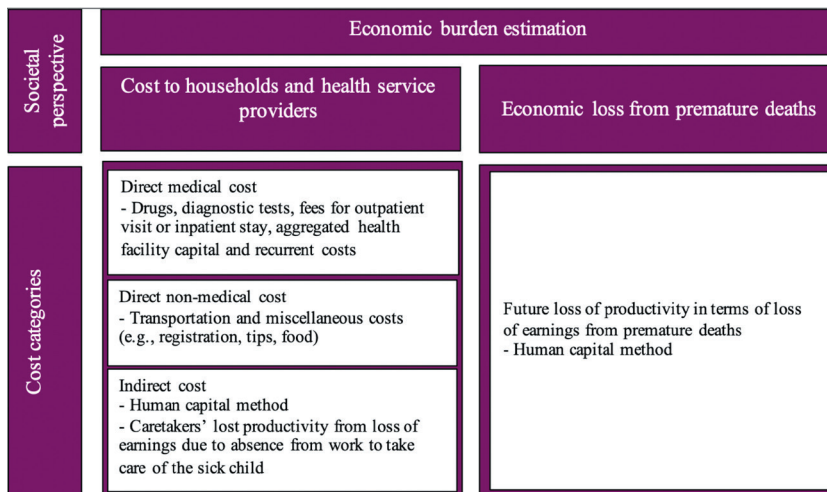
Societal perspective

Economic burden estimation

Cost to households and health service providers

Economic loss from premature deaths

Cost categories

Direct medical cost
- Drugs, diagnostic tests, fees for outpatient visit or inpatient stay, aggregated health facility capital and recurrent costs

Direct non-medical cost
- Transportation and miscellaneous costs (e.g., registration, tips, food)

Indirect cost
- Human capital method
- Caretakers' lost productivity from loss of earnings due to absence from work to take care of the sick child

Future loss of productivity in terms of loss of earnings from premature deaths
- Human capital method